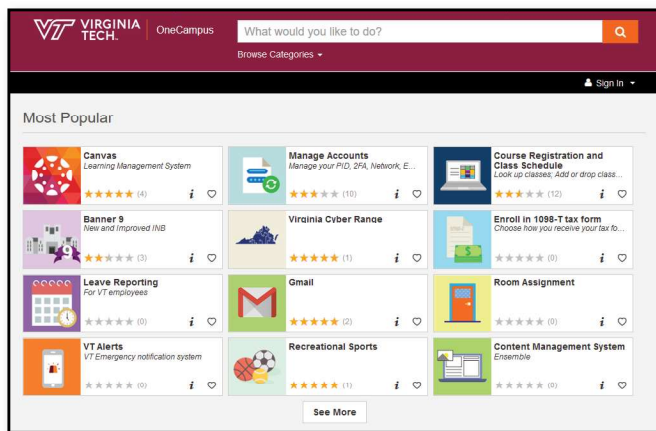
VIRGINIA TECH. OneCampus

What would you like to do?

Browse Categories

Sign In

Most Popular

Canvas
Learning Management System
(4)

Manage Accounts
Manage your PID, 2FA, Network, E...
(10)

Course Registration and Class Schedule
Look up classes; Add or drop class...
(12)

Banner 9
New and Improved INB
(3)

Virginia Cyber Range
(1)

Enroll in 1098-T tax form
Choose how you receive your tax fo...
(0)

Leave Reporting
For VT employees
(0)

Gmail
(2)

Room Assignment
(0)

VT Alerts
VT Emergency notification system
(0)

Recreational Sports
(1)

Content Management System
Ensemble
(0)

See More